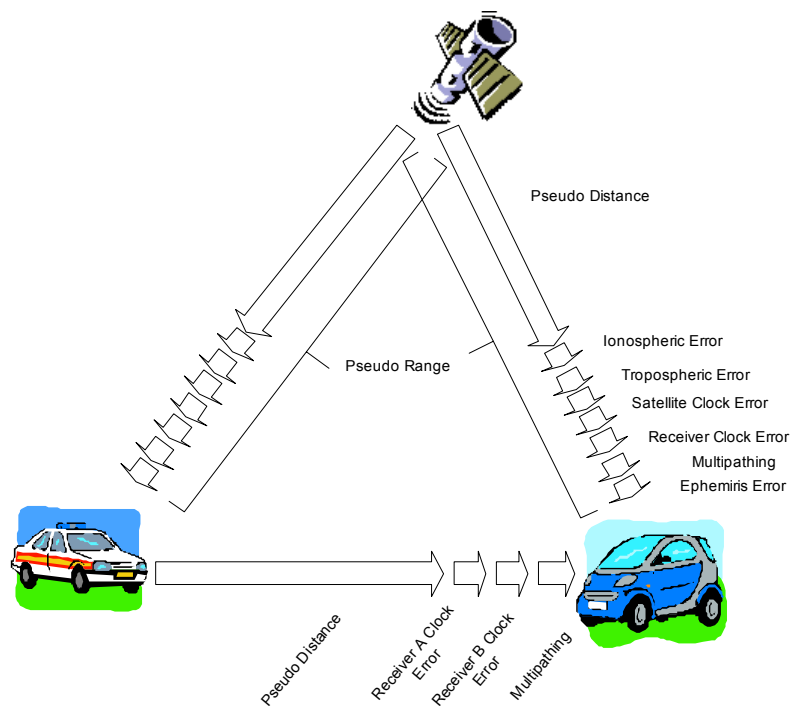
Pseudo Distance

Pseudo Range

Ionospheric Error

Tropospheric Error

Satellite Clock Error

Receiver Clock Error

Multipathing

Ephemiris Error

Pseudo Distance

Receiver A Clock Error

Receiver B Clock Error

Multipathing